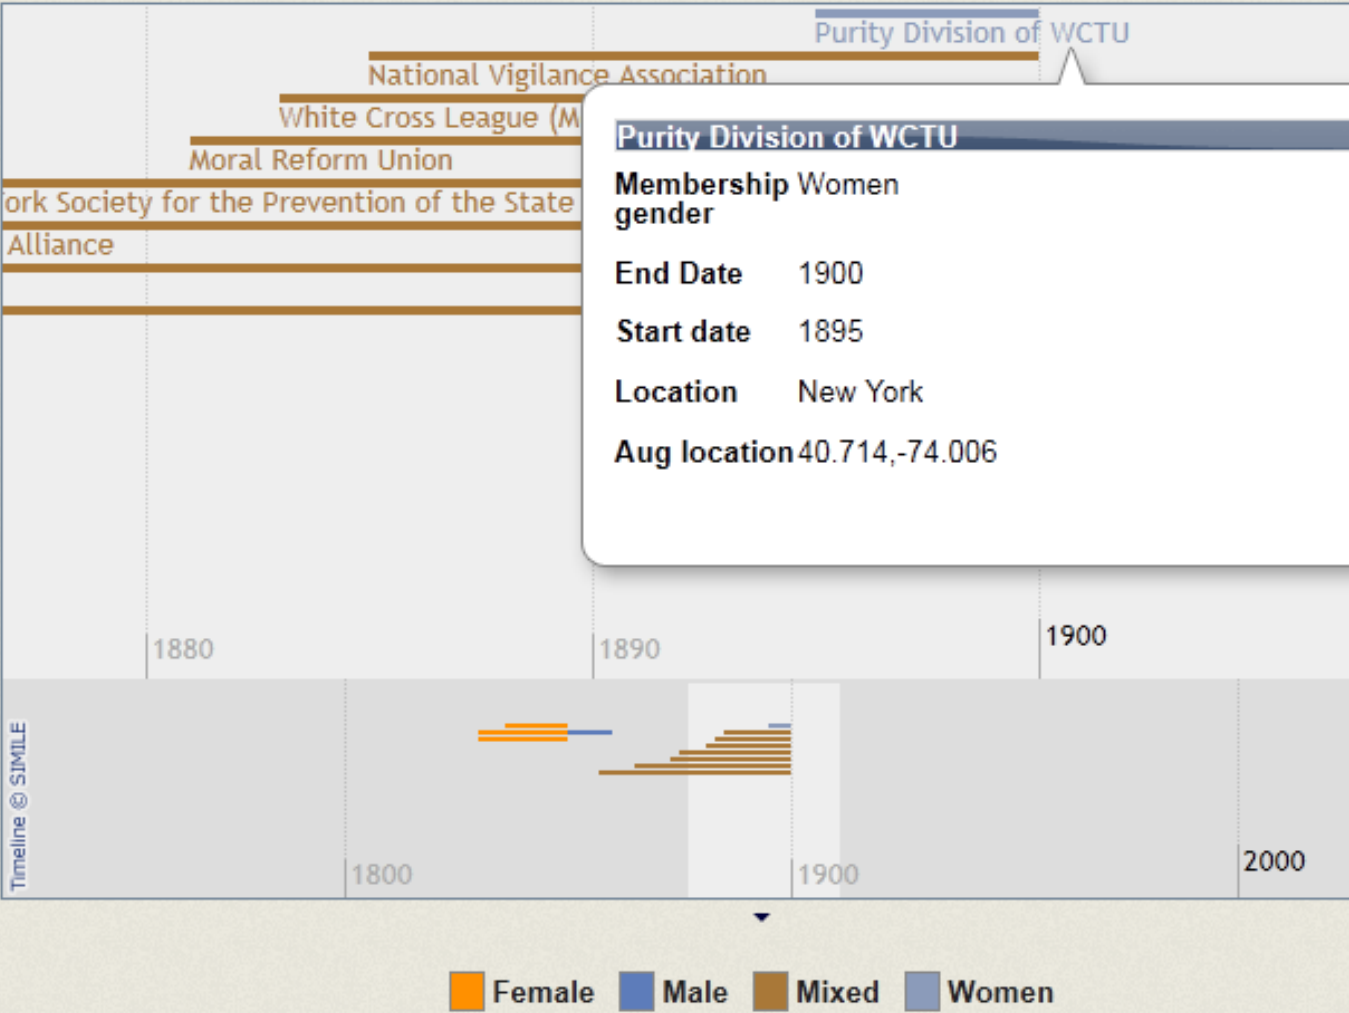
Purity Division of WCTU

National Vigilance Association

White Cross League (M

Moral Reform Union

ork Society for the Prevention of the State

Alliance

Purity Division of WCTU

| | |
|---|---|
| Membership gender | Women |
| End Date | 1900 |
| Start date | 1895 |
| Location | New York |
| Aug location | 40.714,-74.006 |

1880

1890

1900

Timeline © SIMILE

1800

1900

2000

Female Male Mixed Women